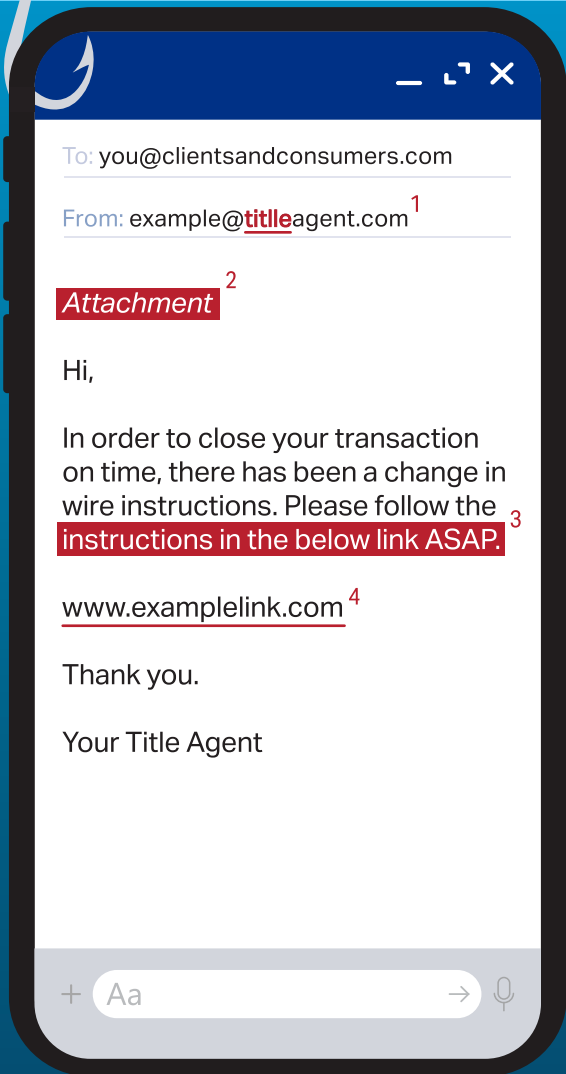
To: you@clientsandconsumers.com

From: example@titlleagent.com 1

Attachment 2

Hi,

In order to close your transaction on time, there has been a change in wire instructions. Please follow the instructions in the below link ASAP. 3

www.examplelink.com 4

Thank you.

Your Title Agent

+ Aa →